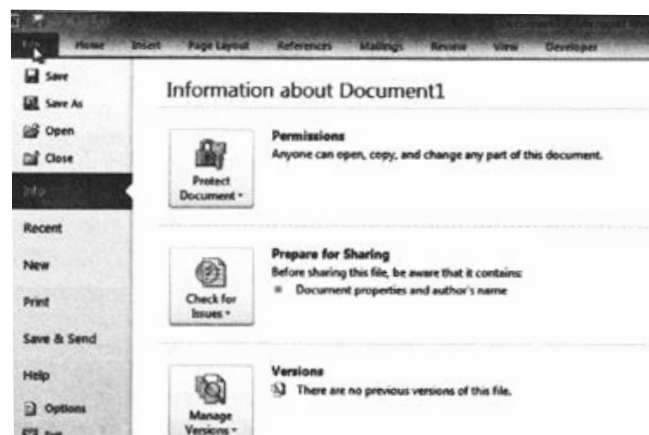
File Home Insert Page Layout References Mailings Review View Developer

Save
Save As
Open
Close
Info
Recent
New
Print
Save & Send
Help
Options
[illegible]

Information about Document1

Protect Document ▾

Permissions
Anyone can open, copy, and change any part of this document.

Check for Issues ▾

Prepare for Sharing
Before sharing this file, be aware that it contains:
▪ Document properties and author's name

Manage Versions ▾

Versions
There are no previous versions of this file.